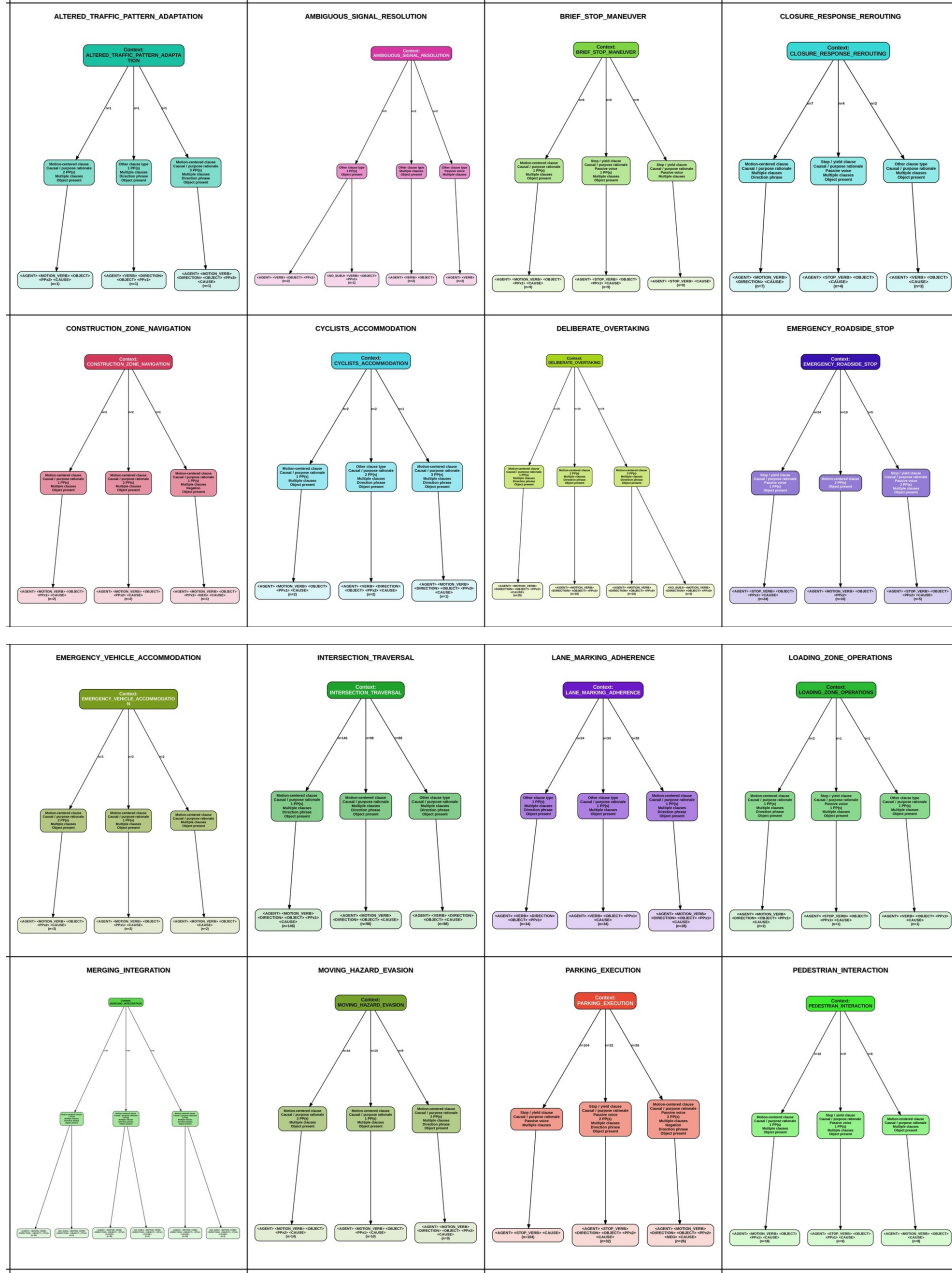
ALTERED_TRAFFIC_PATTERN_ADAPTATION

Context: ALTERED_TRAFFIC_PATTERN_ADAPTATION

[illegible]

AMBIGUOUS_SIGNAL_RESOLUTION

Context: AMBIGUOUS_SIGNAL_RESOLUTION

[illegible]

BRIEF_STOP_MANEUVER

Context: BRIEF_STOP_MANEUVER

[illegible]

CLOSURE_RESPONSE_REROUTING

Context: CLOSURE_RESPONSE_REROUTING

Motion-centered clause Causal / purpose rationale Multiple clauses Direction phrase

Stop / yield clause Causal / purpose rationale Passive voice Multiple clauses Object present

Other clause type Causal / purpose rationale Multiple clauses Object present

<AGENT> <MOTION_VERB> <DIRECTION> <CAUSE>

<AGENT> <STOP_VERB> <OBJECT> <CAUSE>

<AGENT> <VERB> <OBJECT> <CAUSE>

CONSTRUCTION_ZONE_NAVIGATION

Context: CONSTRUCTION_ZONE_NAVIGATION

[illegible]

CYCLISTS_ACCOMMODATION

Context: CYCLISTS_ACCOMMODATION

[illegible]

DELIBERATE_OVERTAKING

Context: DELIBERATE_OVERTAKING

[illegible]

EMERGENCY_ROADSIDE_STOP

Context: EMERGENCY_ROADSIDE_STOP

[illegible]

EMERGENCY_VEHICLE_ACCOMMODATION

Context: EMERGENCY_VEHICLE_ACCOMMODATION

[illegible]

INTERSECTION_TRAVERSAL

Context: INTERSECTION_TRAVERSAL

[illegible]

LANE_MARKING_ADHERENCE

Context: LANE_MARKING_ADHERENCE

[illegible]

LOADING_ZONE_OPERATIONS

Context: LOADING_ZONE_OPERATIONS

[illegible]

MERGING_INTEGRATION

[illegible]

MOVING_HAZARD_EVASION

Context: MOVING_HAZARD_EVASION

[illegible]

PARKING_EXECUTION

Context: PARKING_EXECUTION

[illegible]

PEDESTRIAN_INTERACTION

Context: PEDESTRIAN_INTERACTION

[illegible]